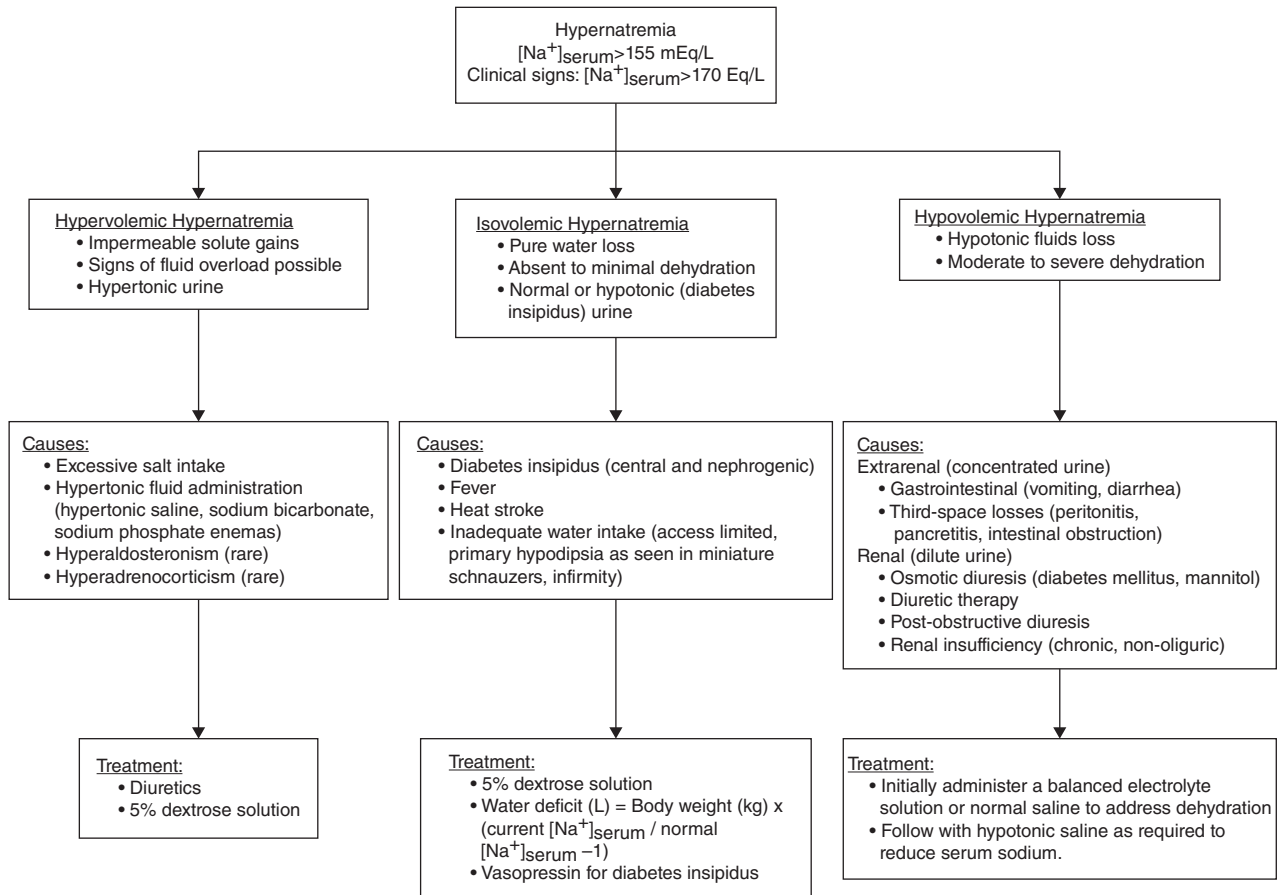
Hypernatremia
$[Na^+]_{serum}$>155 mEq/L
Clinical signs: $[Na^+]_{serum}$>170 Eq/L

Hypervolemic Hypernatremia
• Impermeable solute gains
• Signs of fluid overload possible
• Hypertonic urine

Causes:
• Excessive salt intake
• Hypertonic fluid administration (hypertonic saline, sodium bicarbonate, sodium phosphate enemas)
• Hyperaldosteronism (rare)
• Hyperadrenocorticism (rare)

Treatment:
• Diuretics
• 5% dextrose solution

Isovolemic Hypernatremia
• Pure water loss
• Absent to minimal dehydration
• Normal or hypotonic (diabetes insipidus) urine

Causes:
• Diabetes insipidus (central and nephrogenic)
• Fever
• Heat stroke
• Inadequate water intake (access limited, primary hypodipsia as seen in miniature schnauzers, infirmity)

Treatment:
• 5% dextrose solution
• Water deficit (L) = Body weight (kg) x (current $[Na^+]_{serum}$ / normal $[Na^+]_{serum}$ −1)
• Vasopressin for diabetes insipidus

Hypovolemic Hypernatremia
• Hypotonic fluids loss
• Moderate to severe dehydration

Causes:
Extrarenal (concentrated urine)
• Gastrointestinal (vomiting, diarrhea)
• Third-space losses (peritonitis, pancretitis, intestinal obstruction)
Renal (dilute urine)
• Osmotic diuresis (diabetes mellitus, mannitol)
• Diuretic therapy
• Post-obstructive diuresis
• Renal insufficiency (chronic, non-oliguric)

Treatment:
• Initially administer a balanced electrolyte solution or normal saline to address dehydration
• Follow with hypotonic saline as required to reduce serum sodium.